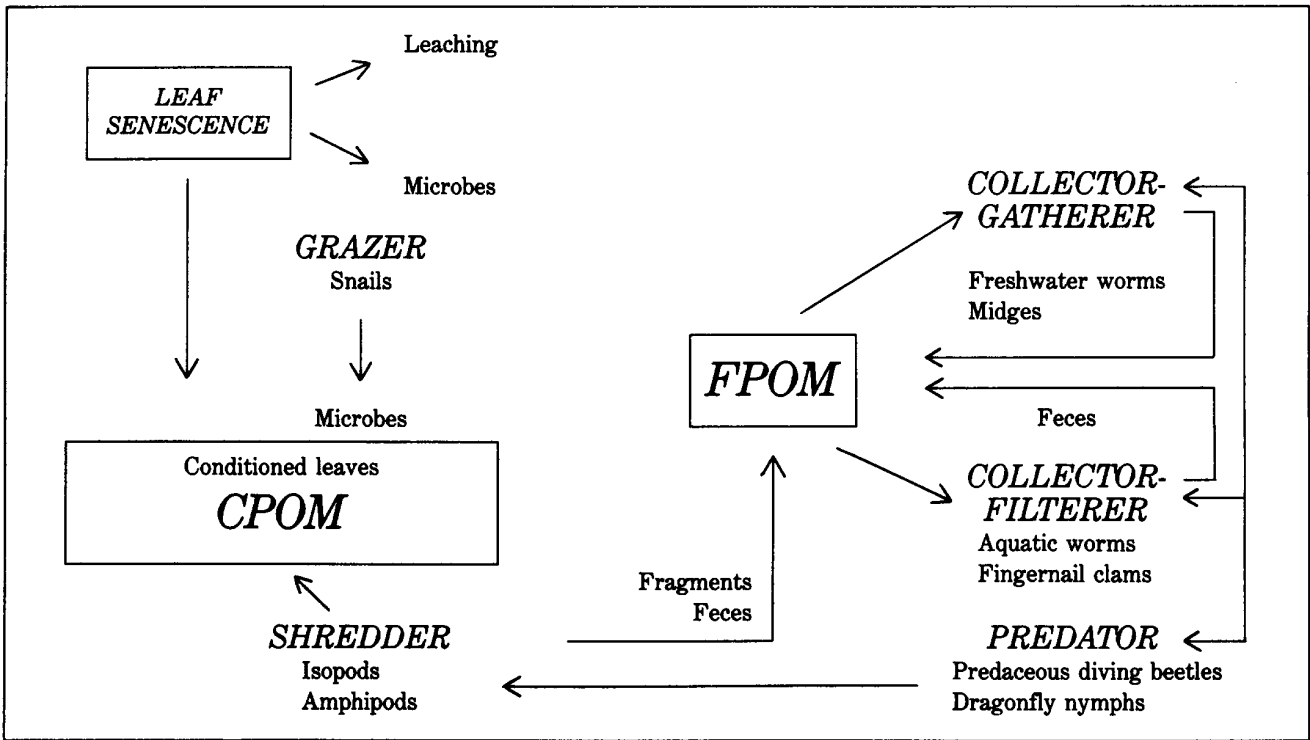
LEAF SENESCENCE

Leaching

Microbes

GRAZER
Snails

Microbes

Conditioned leaves
CPOM

SHREDDER
Isopods
Amphipods

Fragments
Feces

FPOM

COLLECTOR-
GATHERER

Freshwater worms
Midges

Feces

COLLECTOR-
FILTERER
Aquatic worms
Fingernail clams

PREDATOR
Predaceous diving beetles
Dragonfly nymphs